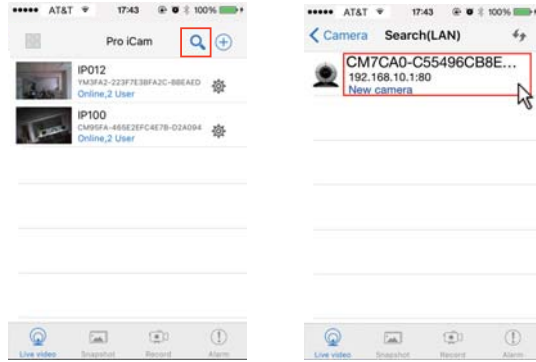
••••• AT&T 17:43 100%

Pro iCam

IP012
YM3FA2-223F7E3BFA2C-BBEAED
Online,2 User

IP100
CM95FA-465E2EFC4E7B-D2A094
Online,2 User

Live video
Snapshot
Record
Alarm

••••• AT&T 17:43 100%

Camera Search(LAN)

CM7CA0-C55496CB8E...
192.168.10.1:80
New camera

Live video
Snapshot
Record
Alarm